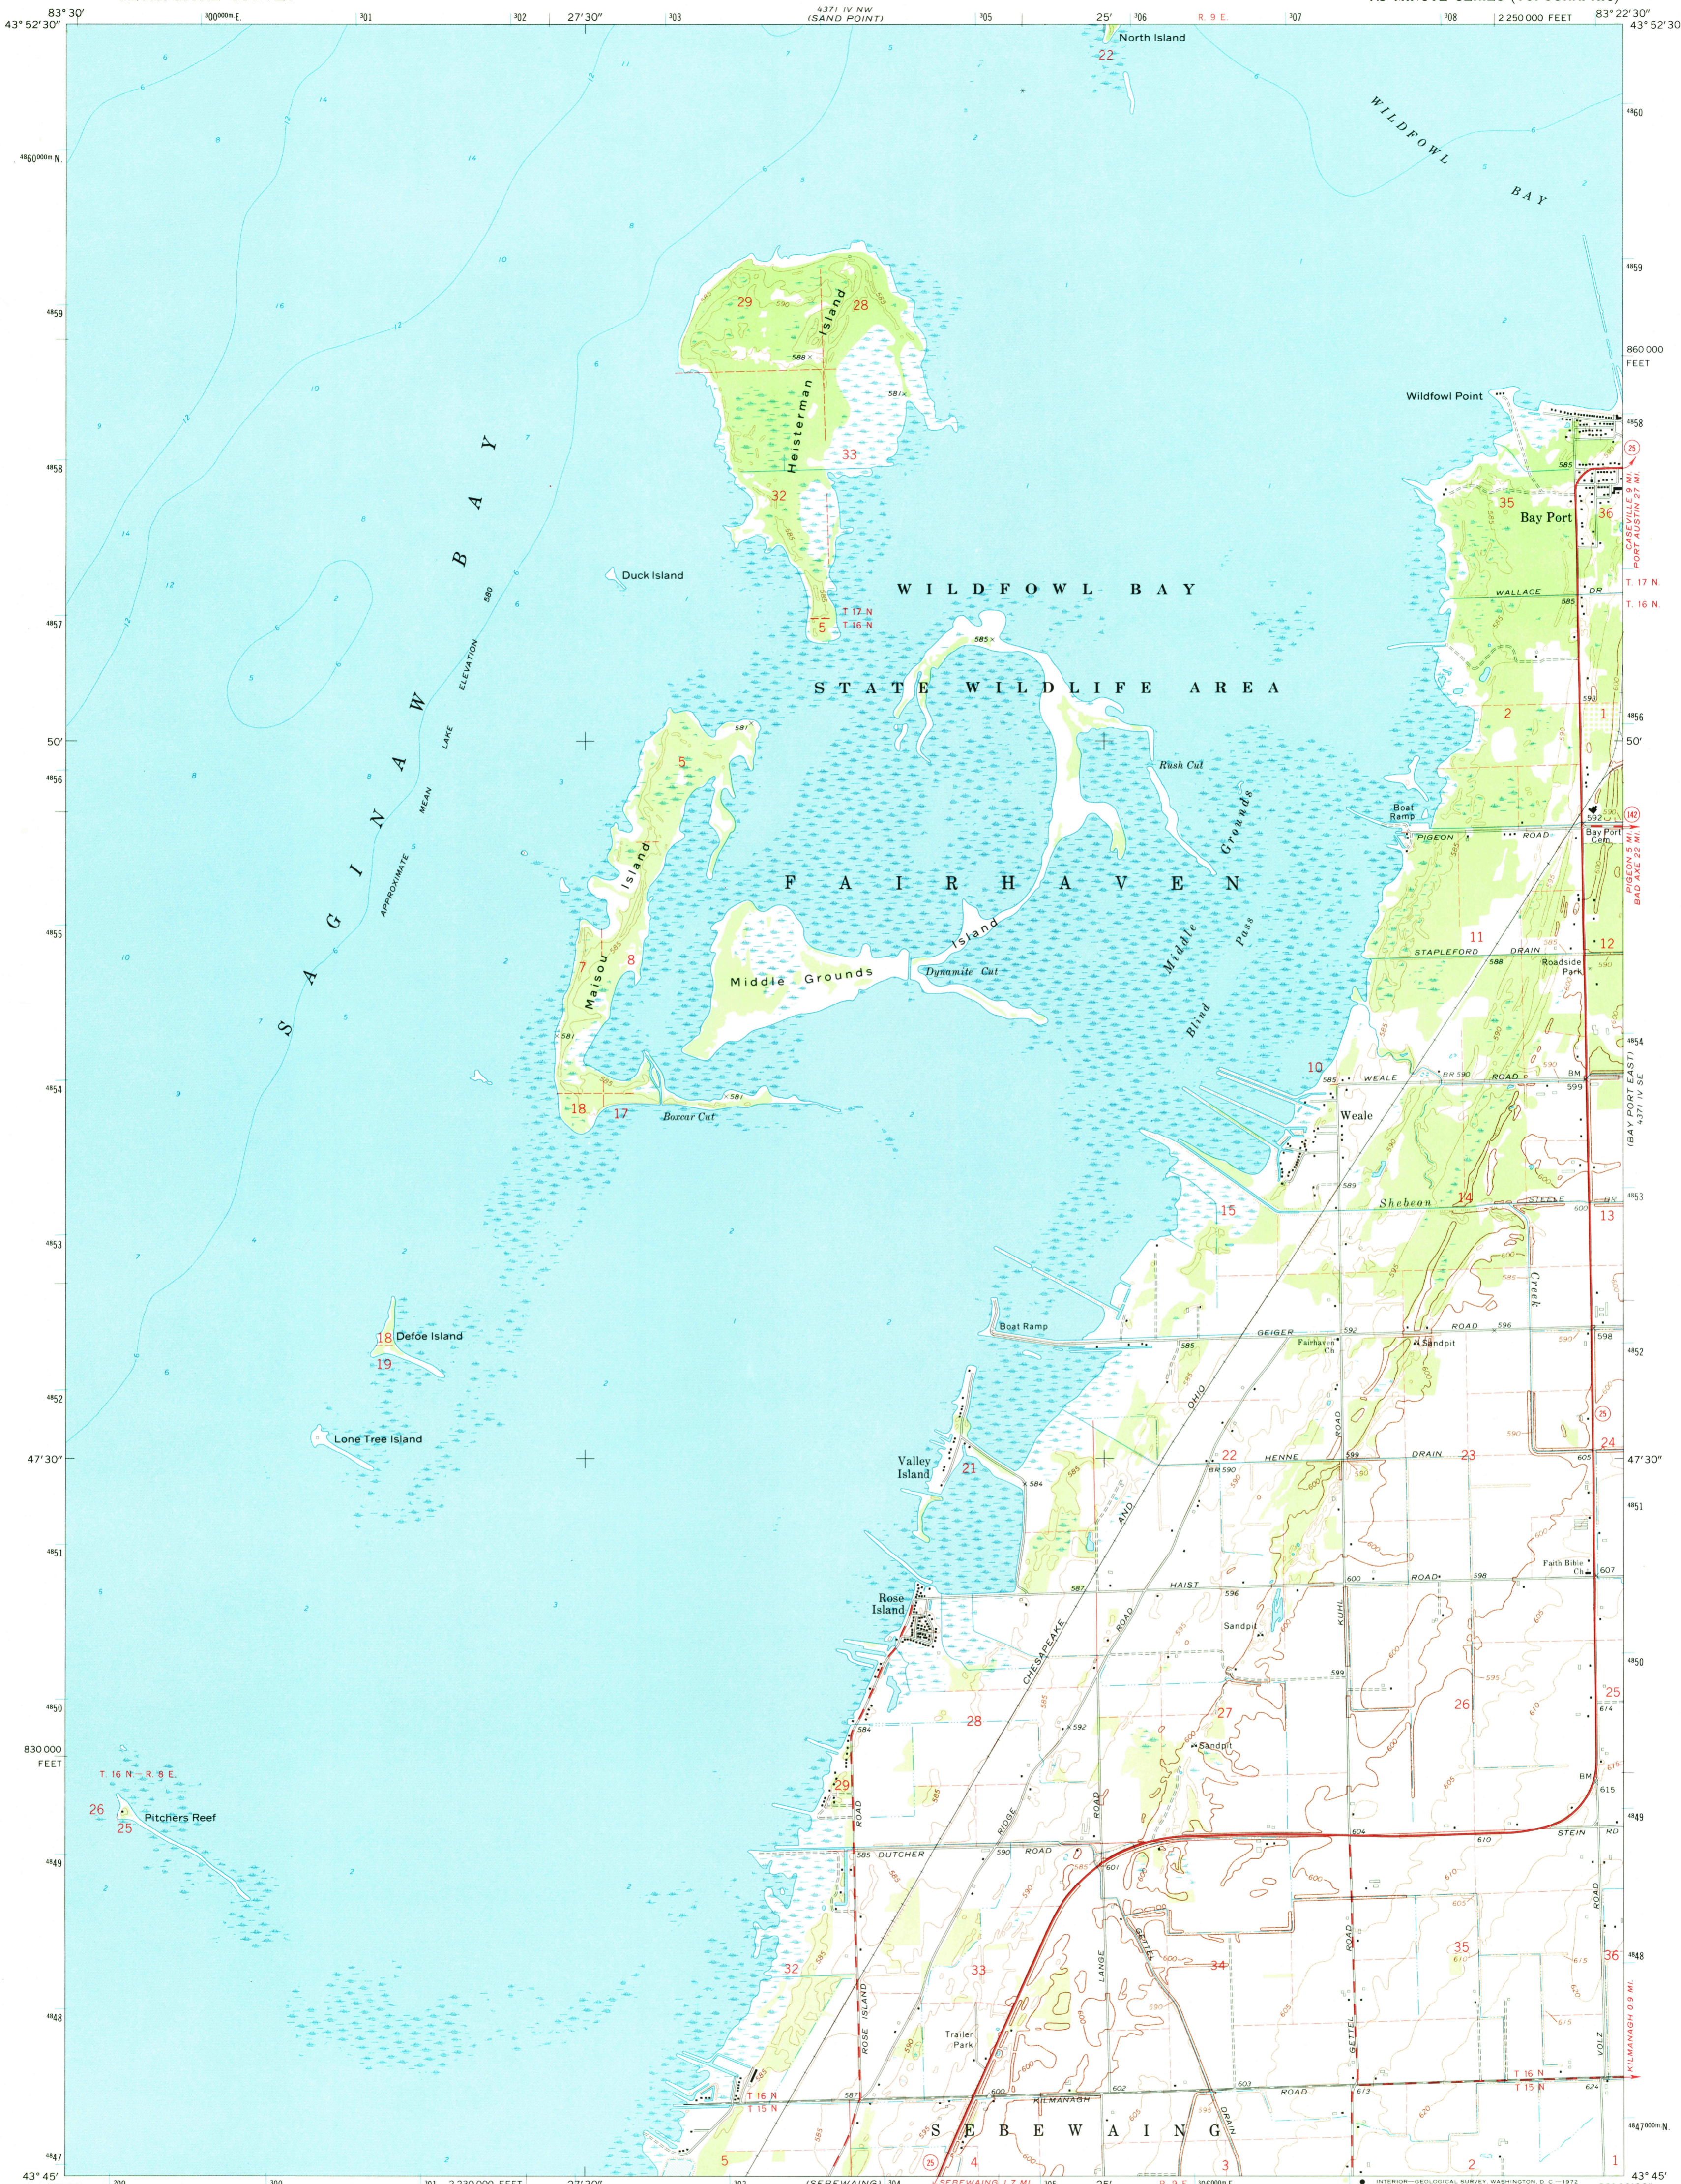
83°30'
43°52'30"
300000m E.
301
302
27'30"
303
4371 IV NW
(SAND POINT)
305
25'
306
R. 9 E.
307
308
2 250 000 FEET
83°22'30"
43°52'30"

North Island
22

WILDFOWL BAY

4860000m N.
4859
4858
4857
4856
4855
4854
4853
4852
4851
4850
4849
4848
4847000m N.

860 000 FEET

Wildfowl Point

29
28
Heisterman Island
33
32
588
581
590
585

Duck Island

T. 17 N.
T. 16 N.
5

WILDFOWL BAY

STATE WILDLIFE AREA

SAGINAW BAY

APPROXIMATE MEAN LAKE ELEVATION 580

50'

Rush Cut

Middle Grounds Pass

Blind Pass

FAIRHAVEN

Maisou Island
5
7
8
18
17
581

Middle Grounds Island
Dynamite Cut
Bazcar Cut

35
36
Bay Port
CASEVILLE 9 MI.
PORT AUSTIN 27 MI.
T. 17 N.
T. 16 N.
WALLACE DR
585
592
2
1
Boat Ramp
PIGEON ROAD
Bay Port Cem
PIGEON 5 MI.
BAD AXE 22 MI.
11
12
STAPLEFORD DRAIN
588
Roadside Park
590
BM
10
WEALE ROAD
BR 590
599
585
Weale
(BAY PORT EAST)
4371 IV SE
589
Shebeon
14
STEELE
600
15
13
Creek

Defoe Island
18
19

Boat Ramp
GEIGER ROAD
585
592
Fairhaven Ch
Sandpit
596
598

Lone Tree Island

47'30"
Valley Island
21
584
22
HENNE DRAIN
BR 590
599
23
24
605
47'30"
25
CHESAPEAKE AND OHIO
ROAD
KUHL ROAD
Faith Bible Ch
607
HAIST ROAD
587
596
600
598
Sandpit

Rose Island

830 000 FEET
T. 16 N. R. 8 E.
26
25
Pitchers Reef

28
27
Sandpit
26
592
599
584
25
674
615
615
29
BM

DUTCHER ROAD
585
590
RIDGE ROAD
601
604
610
STEIN RD

32
33
34
35
36
ROSE ISLAND ROAD
LANGE ROAD
GETTEL
GETTEL ROAD
VOLZ ROAD
KILMANAGH 0.9 MI.

Trailer Park

T. 16 N.
T. 15 N.
587
600
602
KILMANAGH ROAD
603
613
T. 16 N.
T. 15 N.
674

SEBEWAING
5
4
3
2
1
25
SEBEWAING 1.7 MI.
43°45'
43°45'
300
301
2 230 000 FEET
27'30"
303
(SEBEWAING)
304
305
306
25'
R. 9 E.
1060000m E.
INTERIOR—GEOLOGICAL SURVEY, WASHINGTON, D. C.—1972